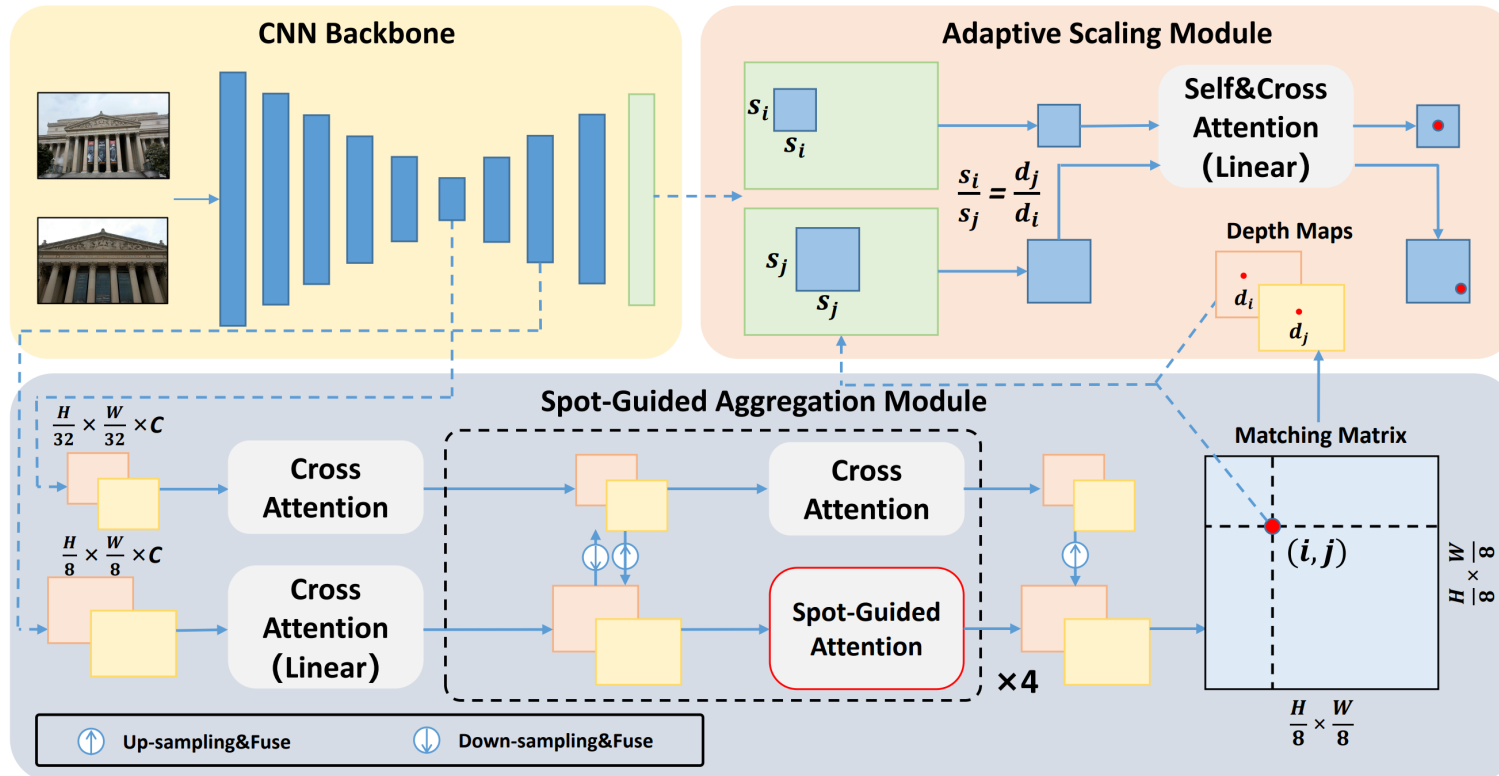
CNN Backbone

Adaptive Scaling Module

$s_i$
$s_i$

Self&Cross Attention (Linear)

$\frac{s_i}{s_j} = \frac{d_j}{d_i}$

$s_j$
$s_j$

Depth Maps

$d_i$
$d_j$

Spot-Guided Aggregation Module

$\frac{H}{32} \times \frac{W}{32} \times C$

Cross Attention

Cross Attention

$\frac{H}{8} \times \frac{W}{8} \times C$

Cross Attention (Linear)

Spot-Guided Attention

×4

Matching Matrix

$(i, j)$

$\frac{H}{8} \times \frac{W}{8}$

$\frac{H}{8} \times \frac{W}{8}$

Up-sampling&Fuse
Down-sampling&Fuse